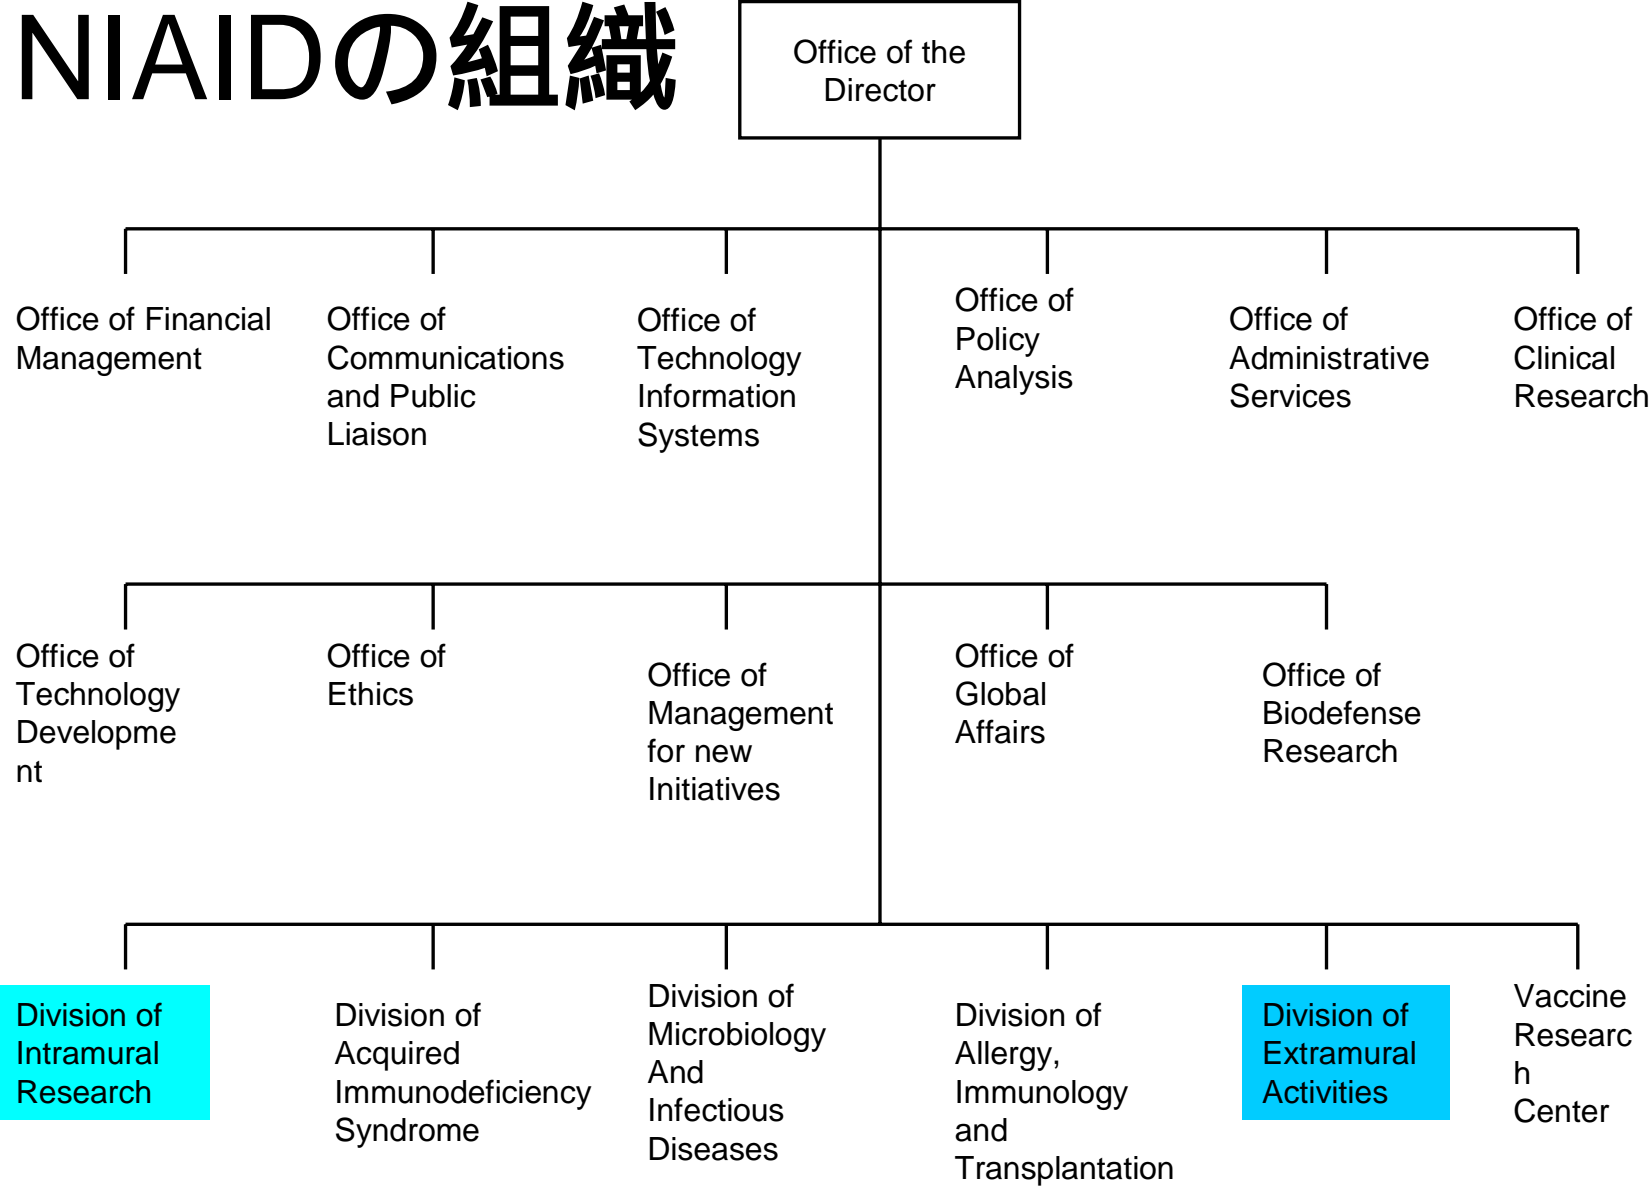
NIAIDの組織

Office of the Director

Office of Financial Management

Office of Communications and Public Liaison

Office of Technology Information Systems

Office of Policy Analysis

Office of Administrative Services

Office of Clinical Research

Office of Technology Developme nt

Office of Ethics

Office of Management for new Initiatives

Office of Global Affairs

Office of Biodefense Research

Division of Intramural Research

Division of Acquired Immunodeficiency Syndrome

Division of Microbiology And Infectious Diseases

Division of Allergy, Immunology and Transplantation

Division of Extramural Activities

Vaccine Researc h Center